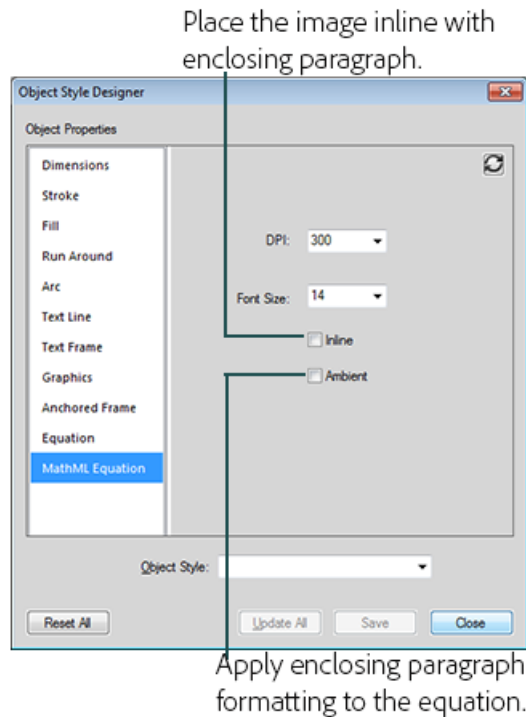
Place the image inline with enclosing paragraph.

Object Style Designer

Object Properties

Dimensions
Stroke
Fill
Run Around
Arc
Text Line
Text Frame
Graphics
Anchored Frame
Equation
MathML Equation

DPI: 300

Font Size: 14

Inline

Ambient

Object Style:

Reset All

Update All

Save

Close

Apply enclosing paragraph formatting to the equation.